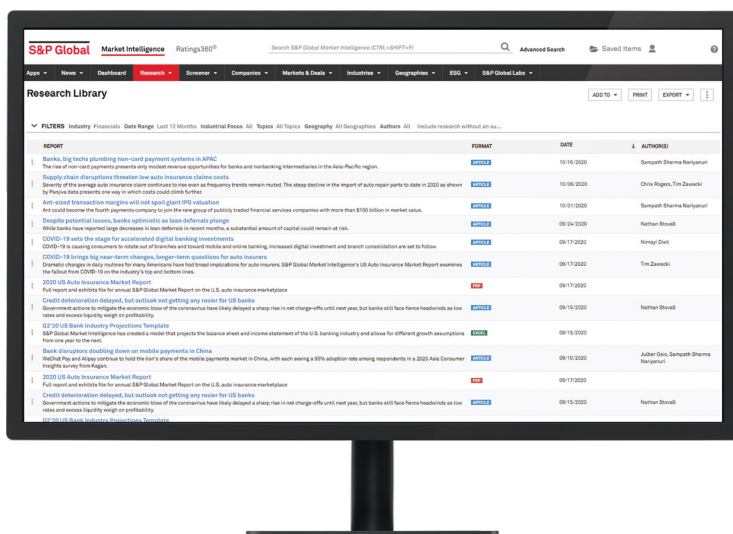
S&P Global Market Intelligence Ratings360®

Search S&P Global Market Intelligence (CTRL+SHIFT+F)

Advanced Search

Saved Items

Apps ▾ News ▾ Dashboard Research ▾ Screener ▾ Companies ▾ Markets & Deals ▾ Industries ▾ Geographies ▾ ESG ▾ S&P Global Labs ▾

Research Library

ADD TO ▾ PRINT EXPORT ▾

FILTERS Industry Financials Date Range Last 12 Months Industrial Focus All Topics All Topics Geography All Geographies Authors All Include research without an au...

| REPORT | FORMAT | DATE | AUTHOR(S) |
|---|---|---|---|
| Banks, big techs plumbing non-card payment systems in APAC<br>The rise of non-card payments presents only modest revenue opportunities for banks and nonbanking intermediaries in the Asia-Pacific region. | ARTICLE | 10/16/2020 | Sampath Sharma Nariyanuri |
| Supply chain disruptions threaten low auto insurance claims costs<br>Severity of the average auto insurance claim continues to rise even as frequency trends remain muted. The steep decline in the import of auto repair parts to date in 2020 as shown by Panjiva data presents one way in which costs could climb further. | ARTICLE | 10/08/2020 | Chris Rogers, Tim Zawacki |
| Ant-sized transaction margins will not spoil giant IPO valuation<br>Ant could become the fourth payments company to join the rare group of publicly traded financial services companies with more than $100 billion in market value. | ARTICLE | 10/01/2020 | Sampath Sharma Nariyanuri |
| Despite potential losses, banks optimistic as loan deferrals plunge<br>While banks have reported large decreases in loan deferrals in recent months, a substantial amount of capital could remain at risk. | ARTICLE | 09/24/2020 | Nathan Stovall |
| COVID-19 sets the stage for accelerated digital banking investments<br>COVID-19 is causing consumers to rotate out of branches and toward mobile and online banking. Increased digital investment and branch consolidation are set to follow. | ARTICLE | 09/17/2020 | Nimayi Dixit |
| COVID-19 brings big near-term changes, longer-term questions for auto insurers<br>Dramatic changes in daily routines for many Americans have had broad implications for auto insurers. S&P Global Market Intelligence's US Auto Insurance Market Report examines the fallout from COVID-19 on the industry's top and bottom lines. | ARTICLE | 09/17/2020 | Tim Zawacki |
| 2020 US Auto Insurance Market Report<br>Full report and exhibits file for annual S&P Global Market Report on the U.S. auto insurance marketplace | PDF | 09/17/2020 | |
| Credit deterioration delayed, but outlook not getting any rosier for US banks<br>Government actions to mitigate the economic blow of the coronavirus have likely delayed a sharp rise in net charge-offs until next year, but banks still face fierce headwinds as low rates and excess liquidity weigh on profitability. | ARTICLE | 09/15/2020 | Nathan Stovall |
| Q2'20 US Bank Industry Projections Template<br>S&P Global Market Intelligence has created a model that projects the balance sheet and income statement of the U.S. banking industry and allows for different growth assumptions from one year to the next. | EXCEL | 09/15/2020 | |
| Bank disruptors doubling down on mobile payments in China<br>WeChat Pay and Alipay continue to hold the lion's share of the mobile payments market in China, with each seeing a 95% adoption rate among respondents in a 2020 Asia Consumer Insights survey from Kagan. | ARTICLE | 09/10/2020 | Julber Osio, Sampath Sharma Nariyanuri |
| 2020 US Auto Insurance Market Report<br>Full report and exhibits file for annual S&P Global Market Report on the U.S. auto insurance marketplace | PDF | 09/17/2020 | |
| Credit deterioration delayed, but outlook not getting any rosier for US banks<br>Government actions to mitigate the economic blow of the coronavirus have likely delayed a sharp rise in net charge-offs until next year, but banks still face fierce headwinds as low rates and excess liquidity weigh on profitability. | ARTICLE | 09/15/2020 | Nathan Stovall |
| Q2'20 US Bank Industry Projections Template | | | |